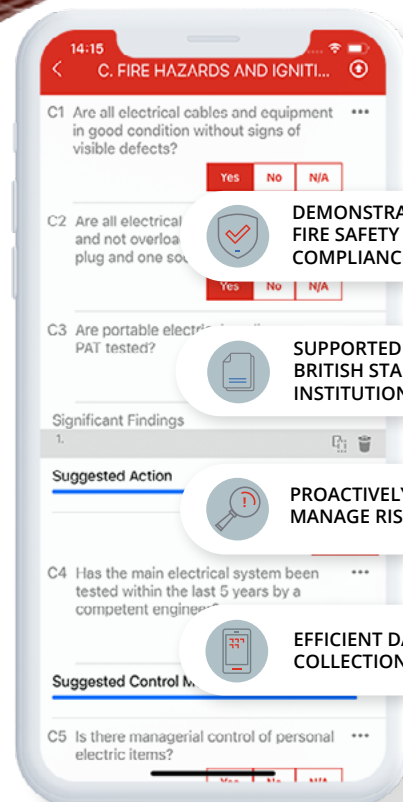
14:15

C. FIRE HAZARDS AND IGNITI...

C1 Are all electrical cables and equipment in good condition without signs of visible defects?

Yes No N/A

C2 Are all electrical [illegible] and not overloa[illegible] plug and one so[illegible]

Yes No N/A

DEMONSTRA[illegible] FIRE SAFETY COMPLIANC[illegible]

C3 Are portable electri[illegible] PAT tested?

SUPPORTED BRITISH STA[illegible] INSTITUTION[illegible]

Significant Findings

1.

Suggested Action

PROACTIVEL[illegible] MANAGE RIS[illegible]

C4 Has the main electrical system been tested within the last 5 years by a competent engine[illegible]

EFFICIENT DA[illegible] COLLECTION

Suggested Control M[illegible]

C5 Is there managerial control of personal electric items?

Yes No N/A